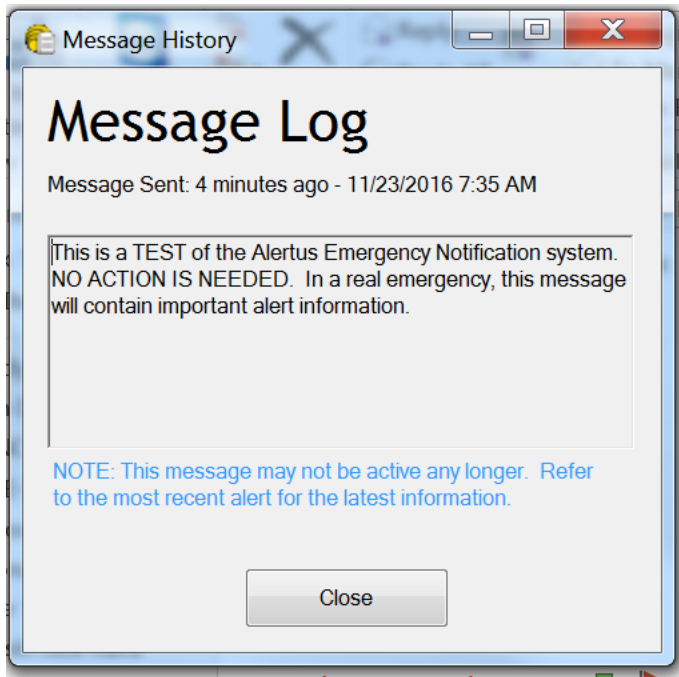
Message History

Message Log

Message Sent: 4 minutes ago - 11/23/2016 7:35 AM

This is a TEST of the Alertus Emergency Notification system. NO ACTION IS NEEDED. In a real emergency, this message will contain important alert information.

NOTE: This message may not be active any longer. Refer to the most recent alert for the latest information.

Close